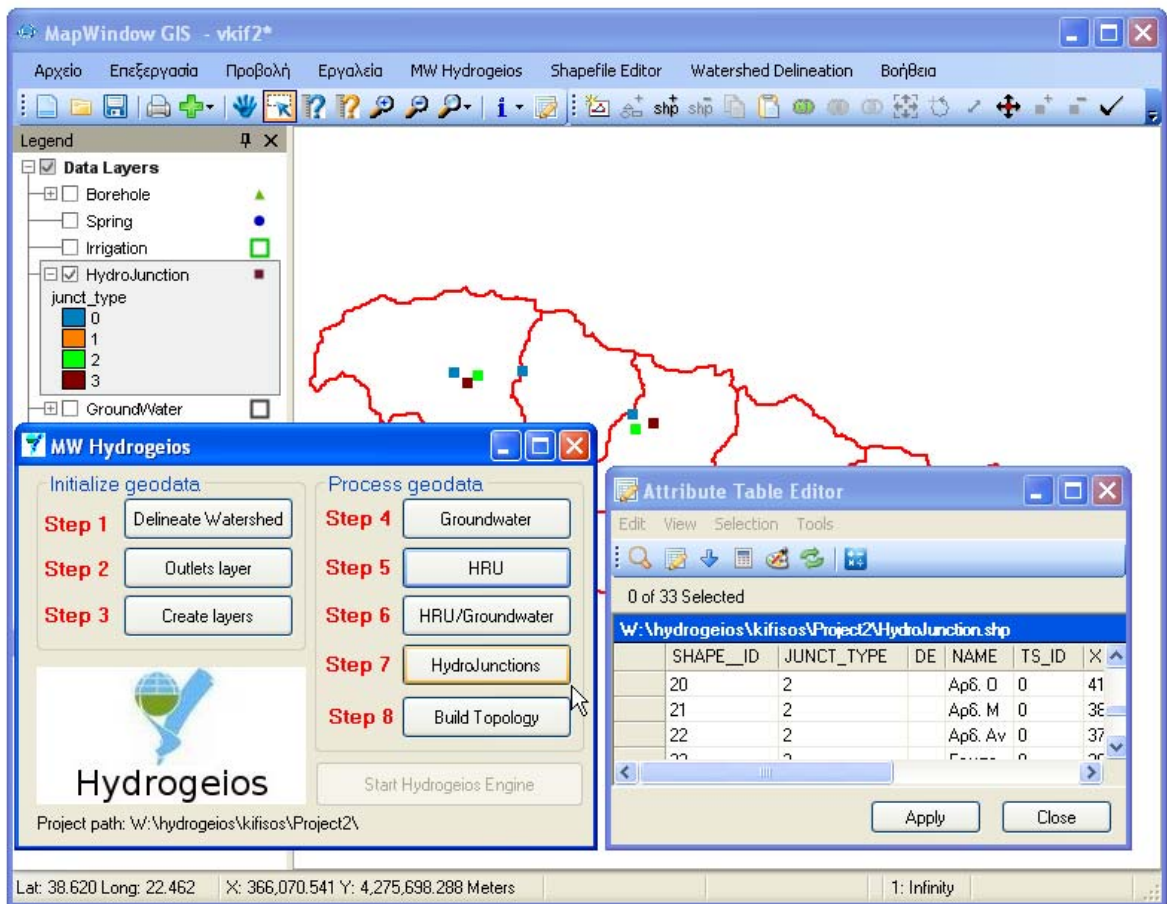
MapWindow GIS - vkif2*

Αρχείο Επεξεργασία Προβολή Εργαλεία MW Hydrogeios Shapefile Editor Watershed Delineation Βοήθεια

shp shp

Legend

Data Layers
Borehole
Spring
Irrigation
HydroJunction
junct_type
0
1
2
3
GroundWater

MW Hydrogeios

Initialize geodata
Step 1 Delineate Watershed
Step 2 Outlets layer
Step 3 Create layers

Process geodata
Step 4 Groundwater
Step 5 HRU
Step 6 HRU/Groundwater
Step 7 HydroJunctions
Step 8 Build Topology

Hydrogeios

Start Hydrogeios Engine

Project path: W:\hydrogeios\kifisos\Project2\

Attribute Table Editor

Edit View Selection Tools

0 of 33 Selected

W:\hydrogeios\kifisos\Project2\HydroJunction.shp

| | SHAPE__ID | JUNCT_TYPE | DE | NAME | TS_ID | X |
|---|---|---|---|---|---|---|
| | 20 | 2 | | Αρδ. Ο | 0 | 41 |
| | 21 | 2 | | Αρδ. Μ | 0 | 38 |
| | 22 | 2 | | Αρδ. Αν | 0 | 37 |
| | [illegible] | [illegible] | | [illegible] | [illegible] | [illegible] |

Apply Close

Lat: 38.620 Long: 22.462 X: 366,070.541 Y: 4,275,698.288 Meters 1: Infinity